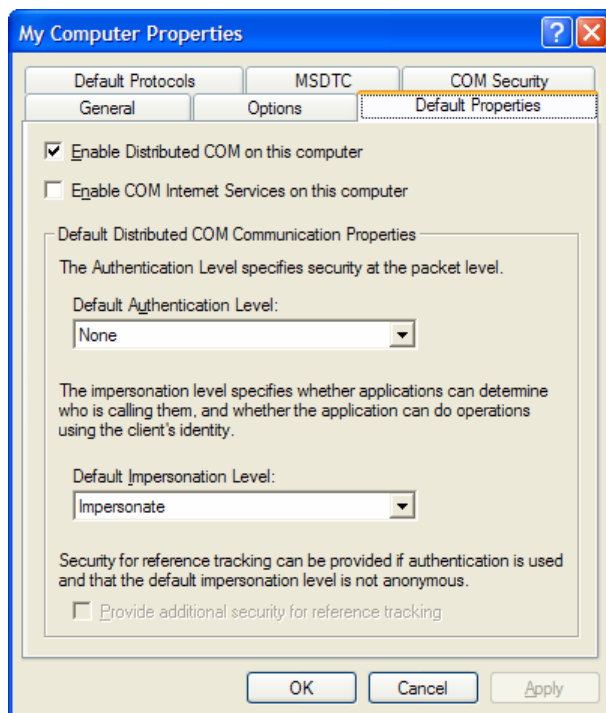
My Computer Properties

Default Protocols
MSDTC
COM Security
General
Options
Default Properties

Enable Distributed COM on this computer

Enable COM Internet Services on this computer

Default Distributed COM Communication Properties

The Authentication Level specifies security at the packet level.

Default Authentication Level:

None

The impersonation level specifies whether applications can determine who is calling them, and whether the application can do operations using the client's identity.

Default Impersonation Level:

Impersonate

Security for reference tracking can be provided if authentication is used and that the default impersonation level is not anonymous.

Provide additional security for reference tracking

OK
Cancel
Apply